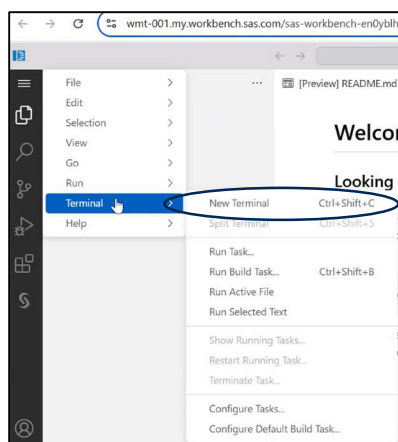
wmt-001.my.workbench.sas.com/sas-workbench-en0yblh

File >
Edit >
Selection >
View >
Go >
Run >
Terminal >
Help >

...

[Preview] README.md

Welco

Looking

New Terminal Ctrl+Shift+C
Split Terminal Ctrl+Shift+5

Run Task...
Run Build Task... Ctrl+Shift+B
Run Active File
Run Selected Text

Show Running Tasks...
Restart Running Task...
Terminate Task...

Configure Tasks...
Configure Default Build Task...